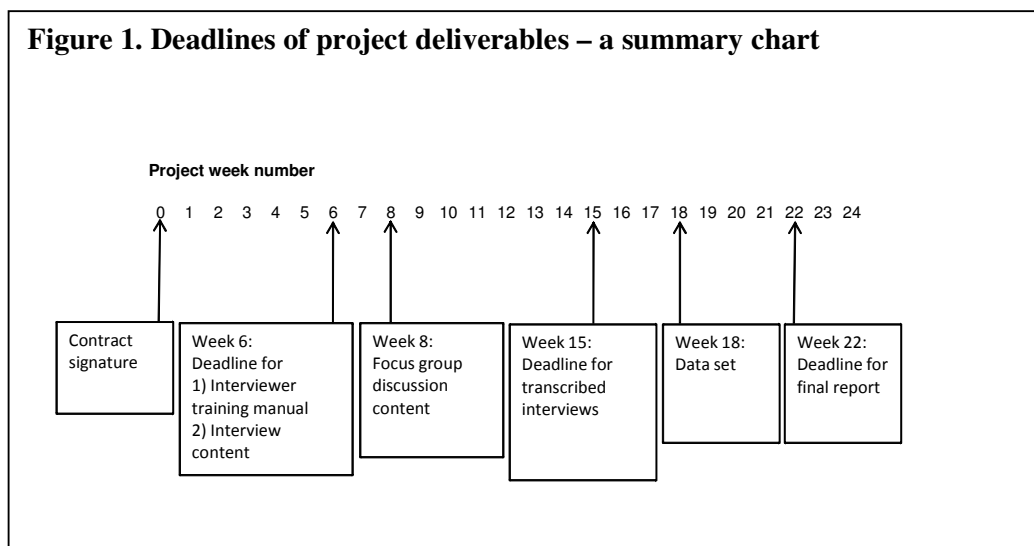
**Figure 1. Deadlines of project deliverables – a summary chart**

**Project week number**

0 1 2 3 4 5 6 7 8 9 10 11 12 13 14 15 16 17 18 19 20 21 22 23 24

Contract signature

Week 6: Deadline for 1) Interviewer training manual 2) Interview content

Week 8: Focus group discussion content

Week 15: Deadline for transcribed interviews

Week 18: Data set

Week 22: Deadline for final report